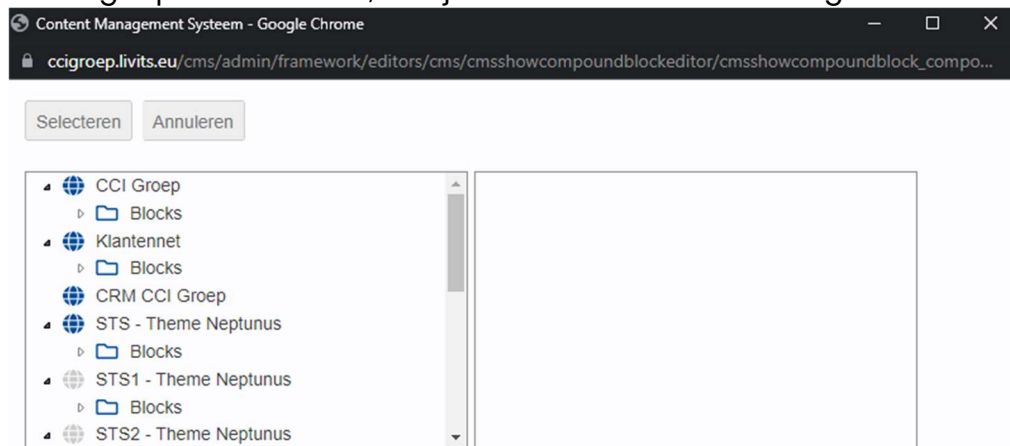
Content Management Systeem - Google Chrome

ccigroep.livits.eu/cms/admin/framework/editors/cms/cmsshowcompoundblockeditor/cmsshowcompoundblock_compo...

Selecteren Annuleren

CCI Groep
Blocks
Klantennet
Blocks
CRM CCI Groep
STS - Theme Neptunus
Blocks
STS1 - Theme Neptunus
Blocks
STS2 - Theme Neptunus